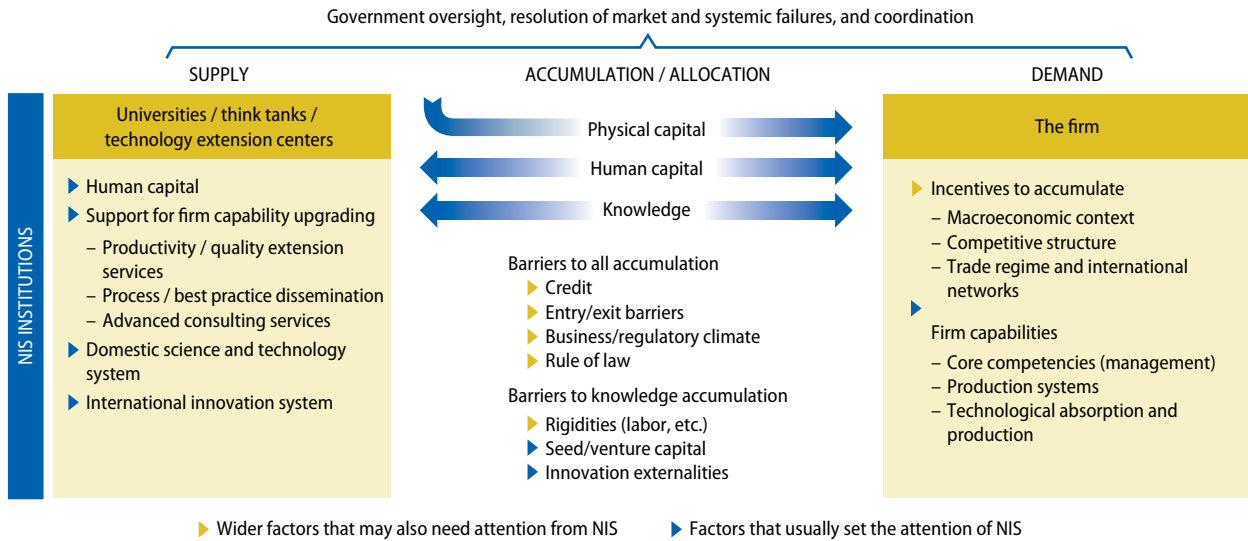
Government oversight, resolution of market and systemic failures, and coordination

SUPPLY

ACCUMULATION / ALLOCATION

DEMAND

NIS INSTITUTIONS

Universities / think tanks / technology extension centers

Human capital

Support for firm capability upgrading

– Productivity / quality extension services

– Process / best practice dissemination

– Advanced consulting services

Domestic science and technology system

International innovation system

Physical capital

Human capital

Knowledge

Barriers to all accumulation

Credit

Entry/exit barriers

Business/regulatory climate

Rule of law

Barriers to knowledge accumulation

Rigidities (labor, etc.)

Seed/venture capital

Innovation externalities

The firm

Incentives to accumulate

– Macroeconomic context

– Competitive structure

– Trade regime and international networks

Firm capabilities

– Core competencies (management)

– Production systems

– Technological absorption and production

Wider factors that may also need attention from NIS

Factors that usually set the attention of NIS